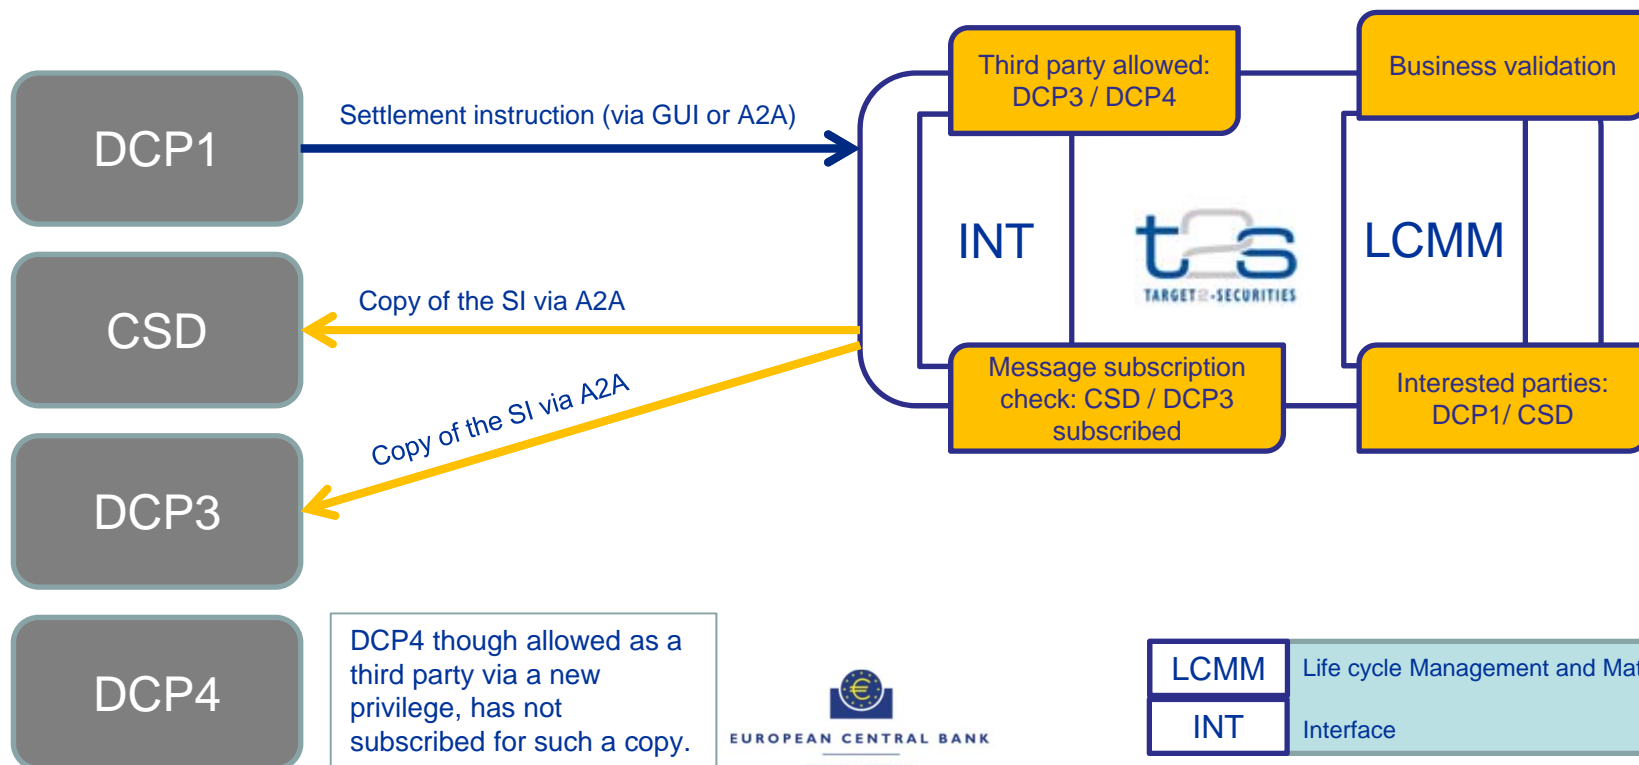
DCP1

Settlement instruction (via GUI or A2A)

CSD

Copy of the SI via A2A

Copy of the SI via A2A

DCP3

DCP4

DCP4 though allowed as a third party via a new privilege, has not subscribed for such a copy.

EUROPEAN CENTRAL BANK

Third party allowed: DCP3 / DCP4

Business validation

INT

t2s TARGET2-SECURITIES

LCMM

Message subscription check: CSD / DCP3 subscribed

Interested parties: DCP1/ CSD

| LCMM | Life cycle Management and Mat |
|---|---|
| INT | Interface |